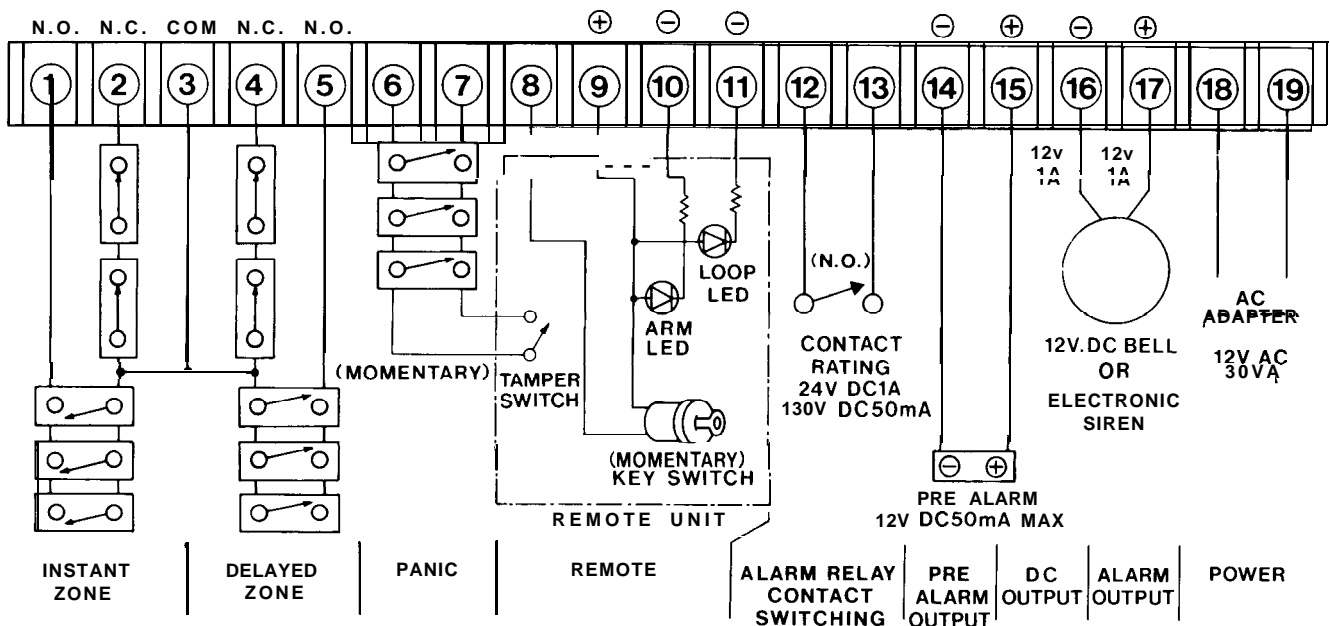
N.O. N.C. COM N.C. N.O.

⊕ ⊖ ⊖ ⊖ ⊕ ⊖ ⊕

1 2 3 4 5 6 7 8 9 10 11 12 13 14 15 16 17 18 19

12v 1A 12v 1A

LOOP LED

ARM LED

(N.O.)

CONTACT RATING 24V DC1A 130V DC50mA

12V.DC BELL OR ELECTRONIC SIREN

AC ADAPTER 12V AC 30VA

(MOMENTARY) TAMPER SWITCH

(MOMENTARY) KEY SWITCH

REMOTE UNIT

⊖ ⊕

PRE ALARM 12V DC50mA MAX

INSTANT ZONE

DELAYED ZONE

PANIC

REMOTE

ALARM RELAY CONTACT SWITCHING

PRE ALARM OUTPUT

DC OUTPUT

ALARM OUTPUT

POWER